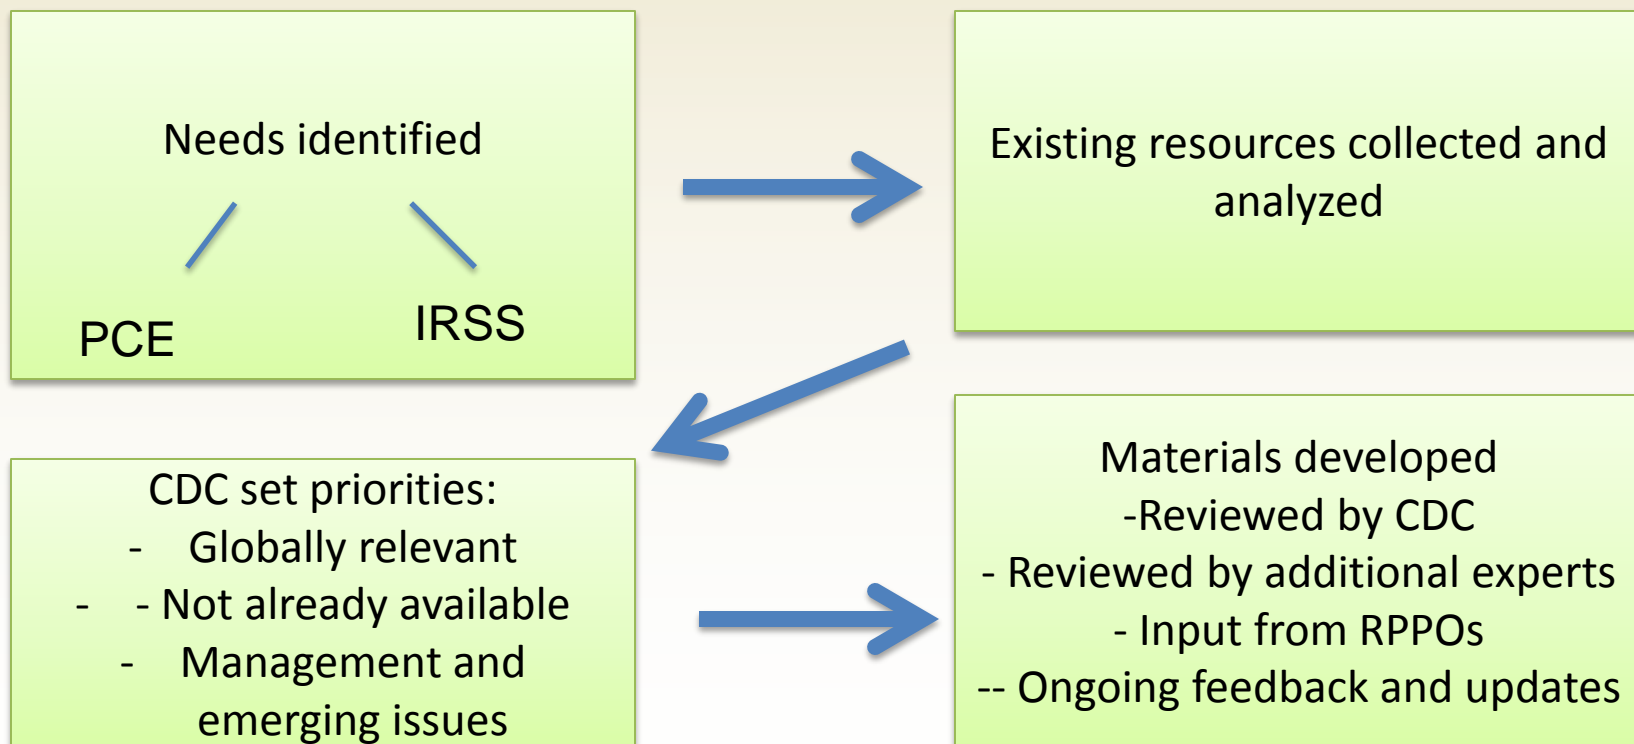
Needs identified

PCE

IRSS

Existing resources collected and analyzed

CDC set priorities:
- Globally relevant
- - Not already available
- Management and emerging issues

Materials developed
-Reviewed by CDC
- Reviewed by additional experts
- Input from RPPOs
-- Ongoing feedback and updates